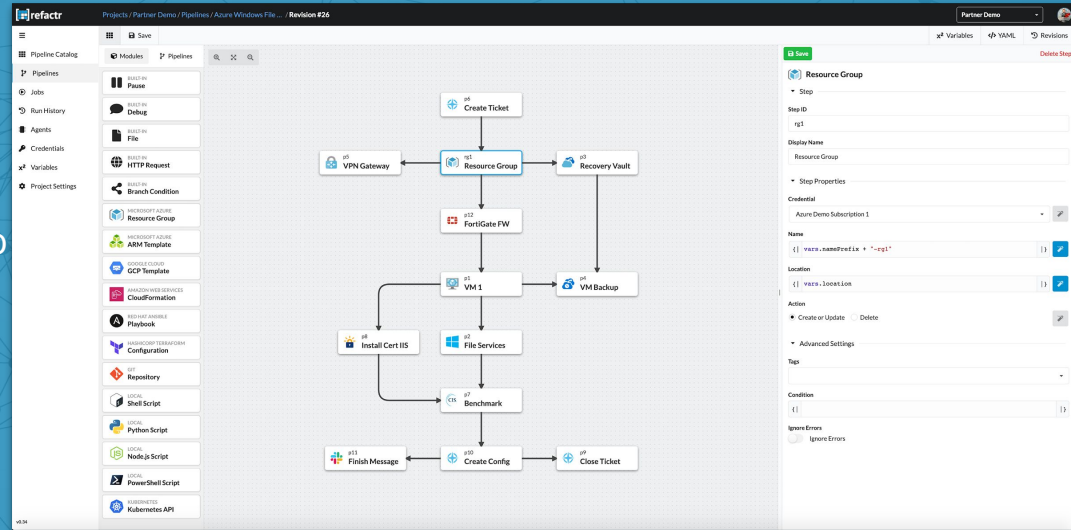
refactr

Projects / Partner Demo / Pipelines / Azure Windows File ... / Revision #26

Partner Demo

Save

$x^2$ Variables

</> YAML

Revisions

Pipeline Catalog

Pipelines

Jobs

Run History

Agents

Credentials

$x^2$ Variables

Project Settings

Modules

Pipelines

BUILT-IN
Pause

BUILT-IN
Debug

BUILT-IN
File

BUILT-IN
HTTP Request

BUILT-IN
Branch Condition

MICROSOFT AZURE
Resource Group

MICROSOFT AZURE
ARM Template

GOOGLE CLOUD
GCP Template

AMAZON WEB SERVICES
CloudFormation

RED HAT ANSIBLE
Playbook

HASHICORP TERRAFORM
Configuration

GIT
Repository

LOCAL
Shell Script

LOCAL
Python Script

LOCAL
Node.js Script

LOCAL
PowerShell Script

KUBERNETES
Kubernetes API

v0.34

p6
Create Ticket

p5
VPN Gateway

rg1
Resource Group

p3
Recovery Vault

p12
FortiGate FW

p1
VM 1

p4
VM Backup

p8
Install Cert IIS

p2
File Services

p7
Benchmark

p11
Finish Message

p10
Create Config

p9
Close Ticket

Save

Delete Step

Resource Group

Step

Step ID

rg1

Display Name

Resource Group

Step Properties

Credential

Azure Demo Subscription 1

Name

{| vars.namePrefix + "-rg1" |}

Location

{| vars.location

Action

Create or Update

Delete

Advanced Settings

Tags

Condition

{| |}

Ignore Errors

Ignore Errors